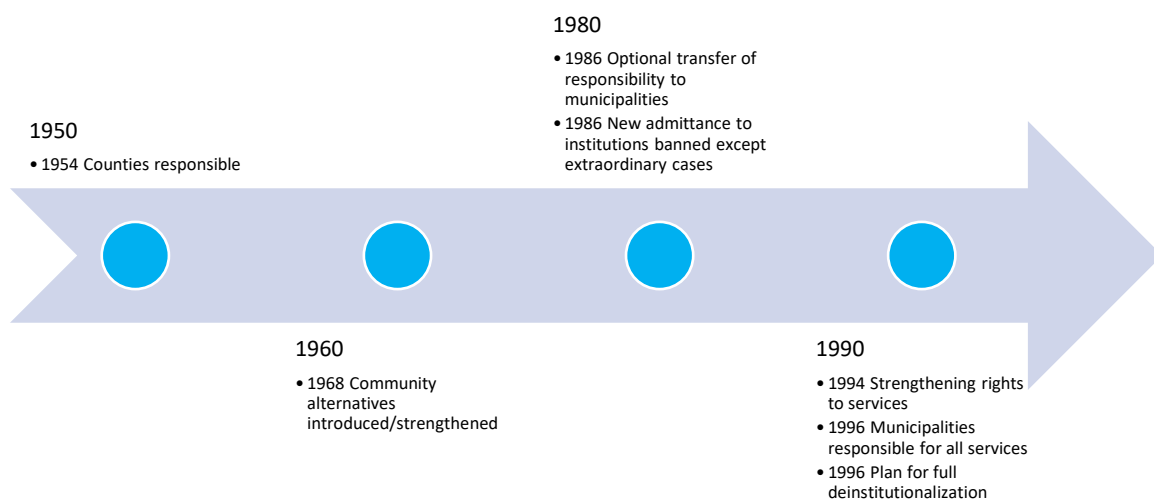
1950

• 1954 Counties responsible

1960

• 1968 Community alternatives introduced/strengthened

1980

• 1986 Optional transfer of responsibility to municipalities
• 1986 New admittance to institutions banned except extraordinary cases

1990

• 1994 Strengthening rights to services
• 1996 Municipalities responsible for all services
• 1996 Plan for full deinstitutionalization